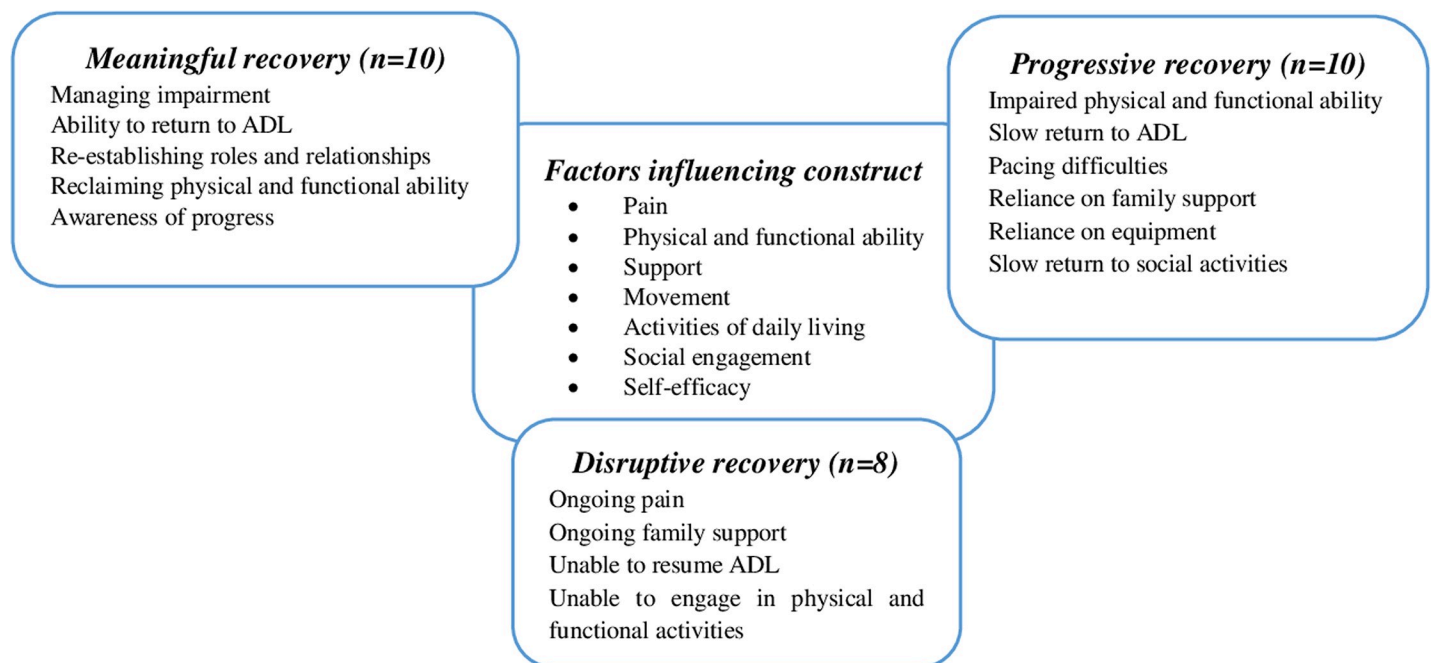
Meaningful recovery (n=10)
Managing impairment
Ability to return to ADL
Re-establishing roles and relationships
Reclaiming physical and functional ability
Awareness of progress

Factors influencing construct
- Pain
- Physical and functional ability
- Support
- Movement
- Activities of daily living
- Social engagement
- Self-efficacy

Progressive recovery (n=10)
Impaired physical and functional ability
Slow return to ADL
Pacing difficulties
Reliance on family support
Reliance on equipment
Slow return to social activities

Disruptive recovery (n=8)
Ongoing pain
Ongoing family support
Unable to resume ADL
Unable to engage in physical and functional activities